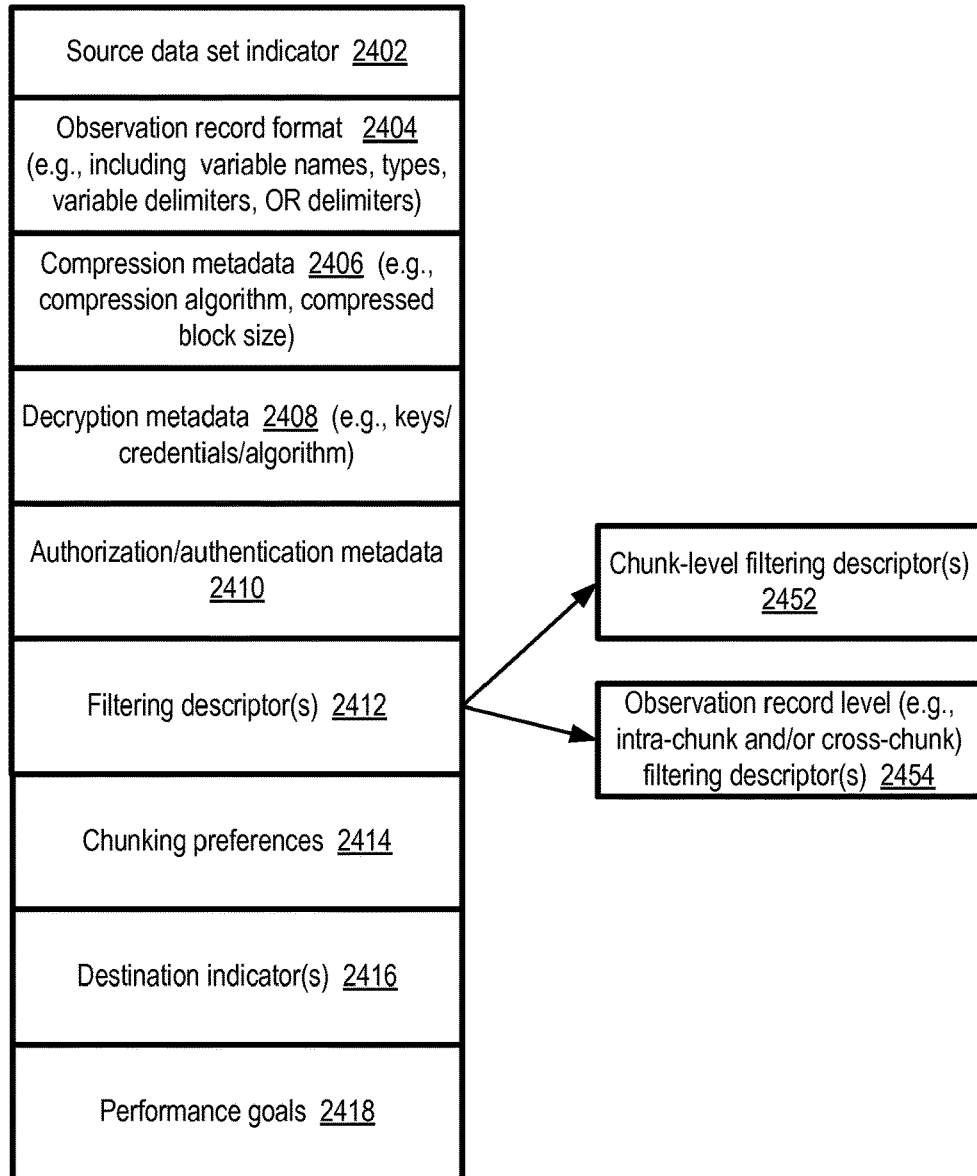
Source data set indicator 2402

Observation record format 2404 (e.g., including variable names, types, variable delimiters, OR delimiters)

Compression metadata 2406 (e.g., compression algorithm, compressed block size)

Decryption metadata 2408 (e.g., keys/ credentials/algorithm)

Authorization/authentication metadata 2410

Filtering descriptor(s) 2412

Chunk-level filtering descriptor(s) 2452

Observation record level (e.g., intra-chunk and/or cross-chunk) filtering descriptor(s) 2454

Chunking preferences 2414

Destination indicator(s) 2416

Performance goals 2418